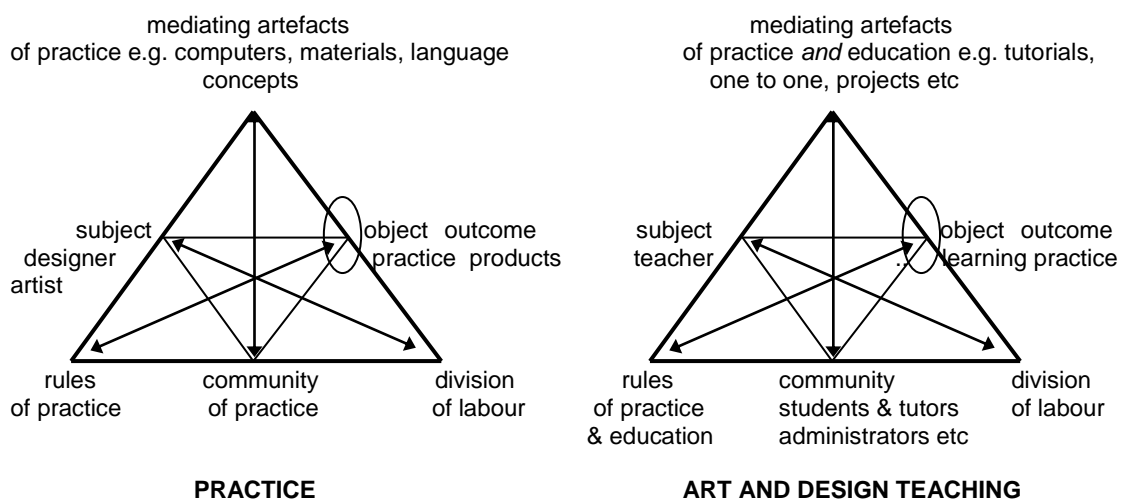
mediating artefacts of practice e.g. computers, materials, language concepts

subject designer artist

object outcome practice products

rules of practice

community of practice

division of labour

PRACTICE

mediating artefacts of practice *and* education e.g. tutorials, one to one, projects etc

subject teacher

object outcome learning practice

rules of practice & education

community students & tutors administrators etc

division of labour

ART AND DESIGN TEACHING